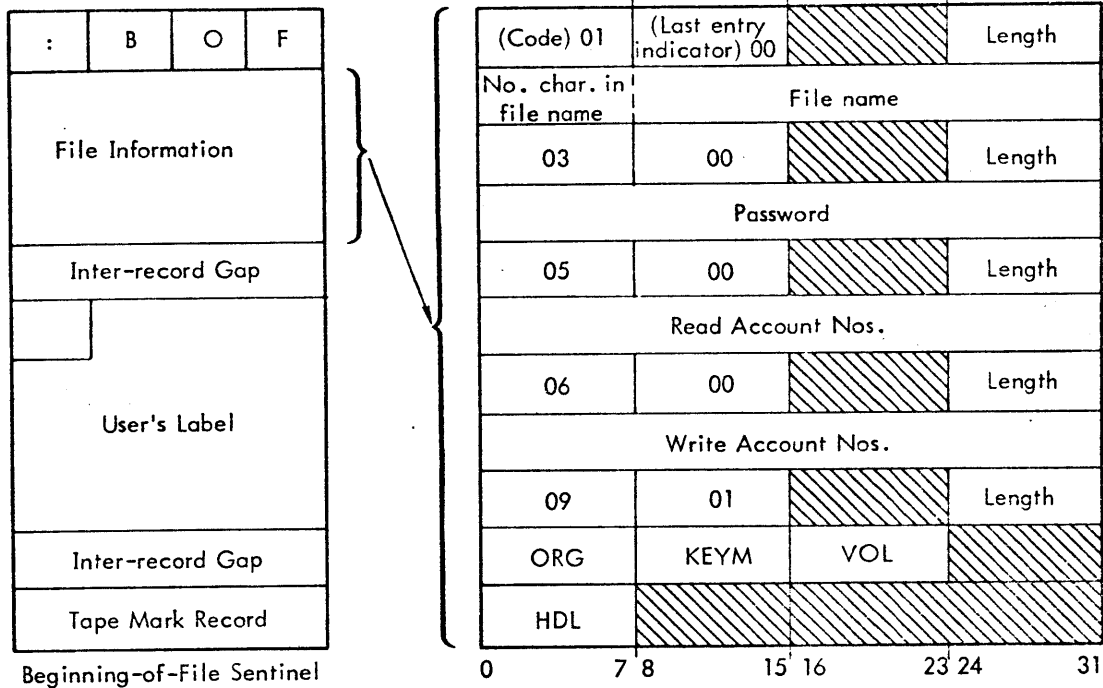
| : | B | O | F |
|---|---|---|---|

File Information

Inter-record Gap

User's Label

Inter-record Gap

Tape Mark Record

Beginning-of-File Sentinel

| (Code) 01 | (Last entry indicator) 00 | | Length |
|---|---|---|---|
| No. char. in file name | File name | | |
| 03 | 00 | | Length |
| Password | | | |
| 05 | 00 | | Length |
| Read Account Nos. | | | |
| 06 | 00 | | Length |
| Write Account Nos. | | | |
| 09 | 01 | | Length |
| ORG | KEYM | VOL | |
| HDL | | | |

0 7 8 15 16 23 24 31